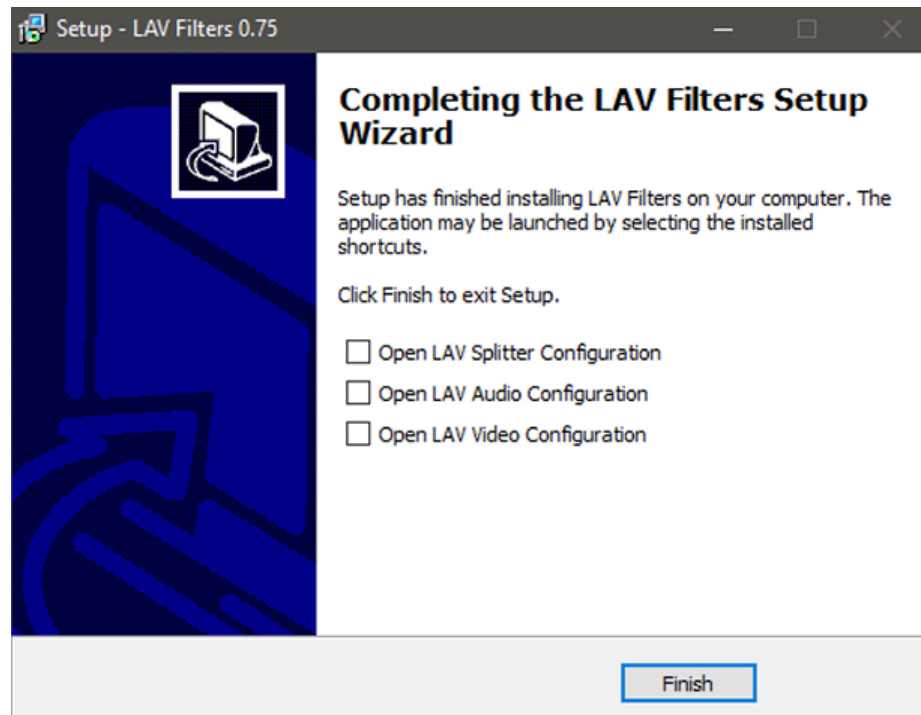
Setup - LAV Filters 0.75

Completing the LAV Filters Setup Wizard

Setup has finished installing LAV Filters on your computer. The application may be launched by selecting the installed shortcuts.

Click Finish to exit Setup.

Open LAV Splitter Configuration

Open LAV Audio Configuration

Open LAV Video Configuration

Finish